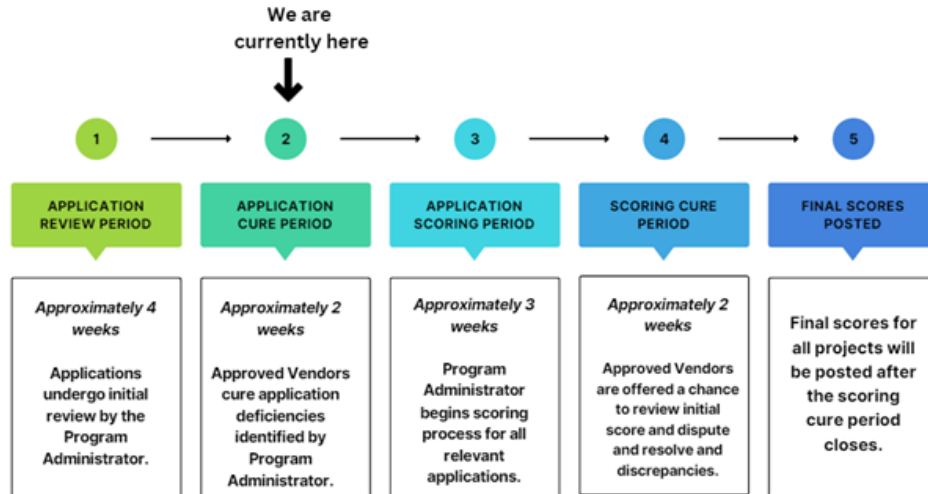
We are currently here

1

APPLICATION REVIEW PERIOD

*Approximately 4 weeks*

Applications undergo initial review by the Program Administrator.

2

APPLICATION CURE PERIOD

*Approximately 2 weeks*

Approved Vendors cure application deficiencies identified by Program Administrator.

3

APPLICATION SCORING PERIOD

*Approximately 3 weeks*

Program Administrator begins scoring process for all relevant applications.

4

SCORING CURE PERIOD

*Approximately 2 weeks*

Approved Vendors are offered a chance to review initial score and dispute and resolve and discrepancies.

5

FINAL SCORES POSTED

Final scores for all projects will be posted after the scoring cure period closes.